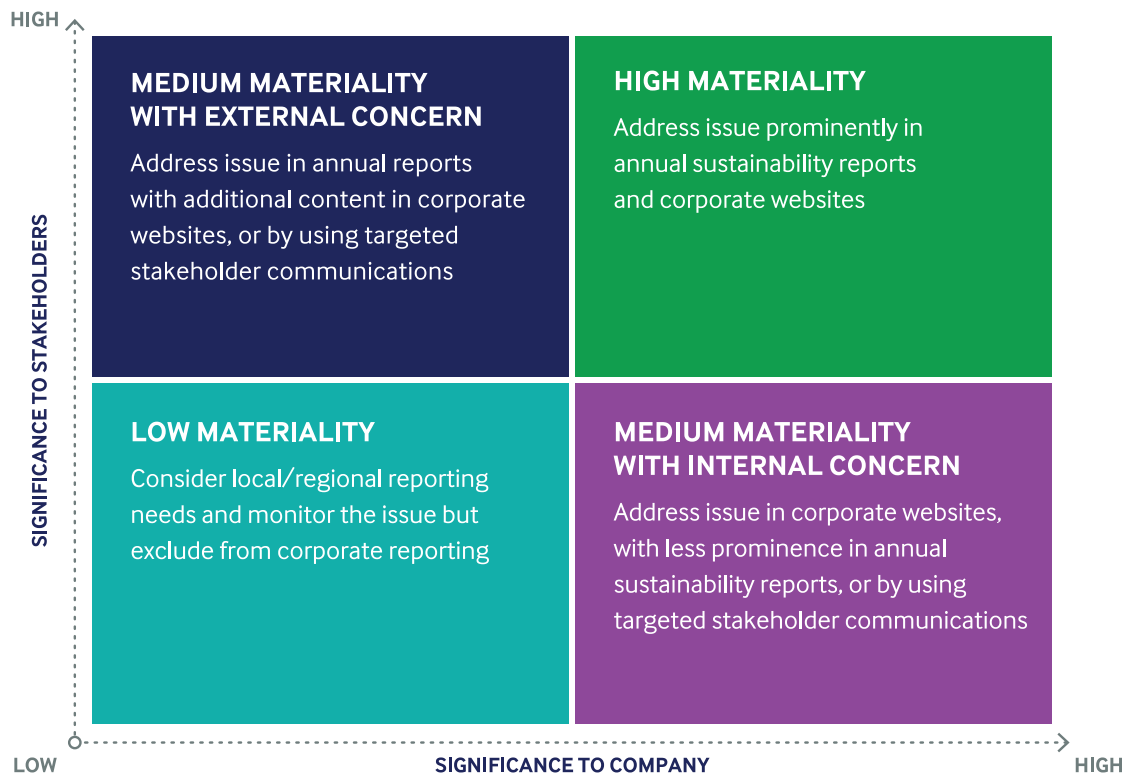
HIGH

SIGNIFICANCE TO STAKEHOLDERS

MEDIUM MATERIALITY WITH EXTERNAL CONCERN

Address issue in annual reports with additional content in corporate websites, or by using targeted stakeholder communications

HIGH MATERIALITY

Address issue prominently in annual sustainability reports and corporate websites

LOW MATERIALITY

Consider local/regional reporting needs and monitor the issue but exclude from corporate reporting

MEDIUM MATERIALITY WITH INTERNAL CONCERN

Address issue in corporate websites, with less prominence in annual sustainability reports, or by using targeted stakeholder communications

LOW

SIGNIFICANCE TO COMPANY

HIGH